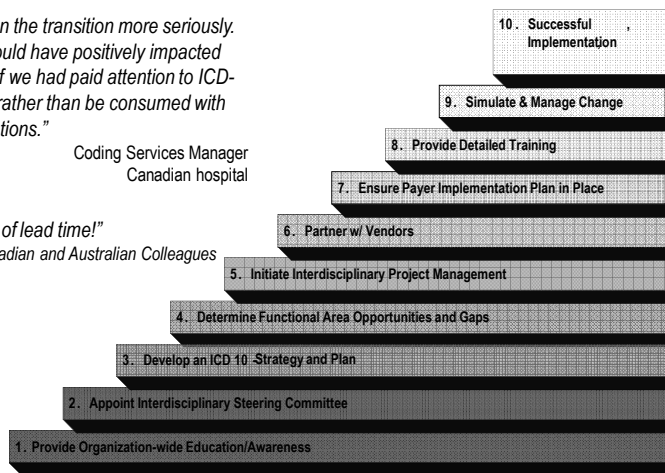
n the transition more seriously. ould have positively impacted f we had paid attention to ICD- rather than be consumed with tions."

Coding Services Manager
Canadian hospital

of lead time!"
adian and Australian Colleagues

10. Successful , Implementation

9. Simulate & Manage Change

8. Provide Detailed Training

7. Ensure Payer Implementation Plan in Place

6. Partner w/ Vendors

5. Initiate Interdisciplinary Project Management

4. Determine Functional Area Opportunities and Gaps

3. Develop an ICD 10 Strategy and Plan

2. Appoint Interdisciplinary Steering Committee

1. Provide Organization-wide Education/Awareness